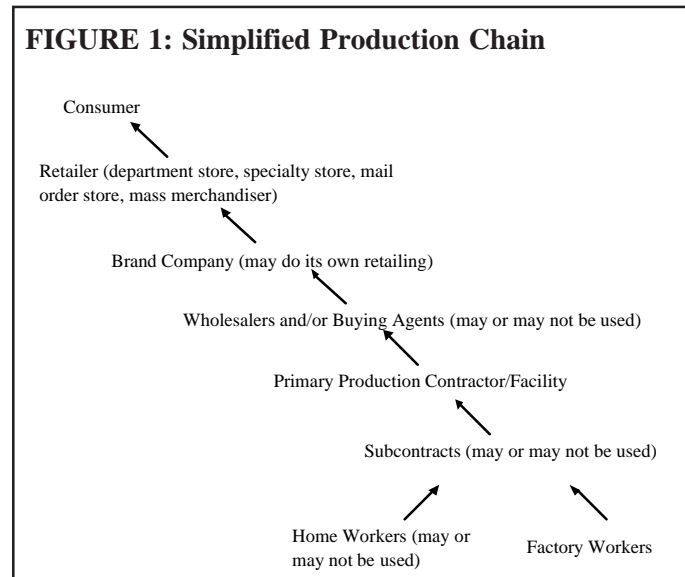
FIGURE 1: Simplified Production Chain

Consumer

Retailer (department store, specialty store, mail order store, mass merchandiser)

Brand Company (may do its own retailing)

Wholesalers and/or Buying Agents (may or may not be used)

Primary Production Contractor/Facility

Subcontracts (may or may not be used)

Home Workers (may or may not be used)

Factory Workers